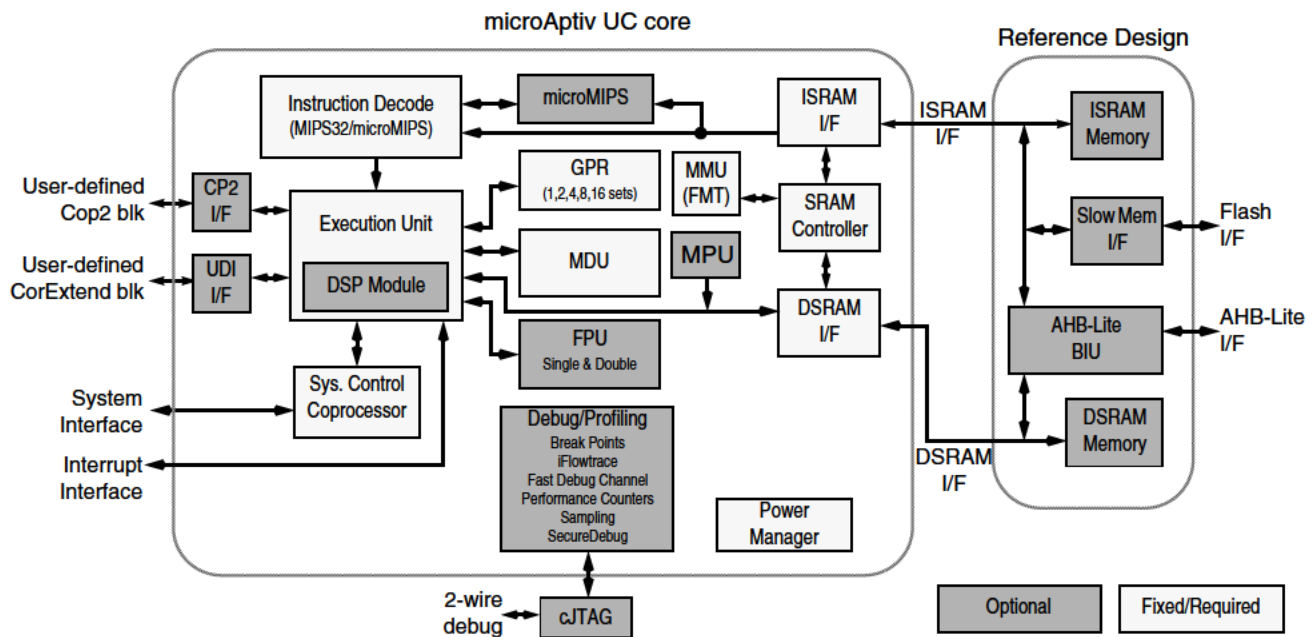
microAptiv UC core

Reference Design

Instruction Decode (MIPS32/microMIPS)

microMIPS

ISRAM I/F

ISRAM I/F

ISRAM Memory

User-defined Cop2 blk

CP2 I/F

Execution Unit

GPR (1,2,4,8,16 sets)

MMU (FMT)

SRAM Controller

Slow Mem I/F

Flash I/F

User-defined CorExtend blk

UDI I/F

DSP Module

MDU

MPU

DSRAM I/F

AHB-Lite BIU

AHB-Lite I/F

FPU Single & Double

System Interface

Sys. Control Coprocessor

Debug/Profiling
Break Points
iFlowtrace
Fast Debug Channel
Performance Counters
Sampling
SecureDebug

DSRAM Memory

Interrupt Interface

DSRAM I/F

Power Manager

2-wire debug

cJTAG

Optional

Fixed/Required